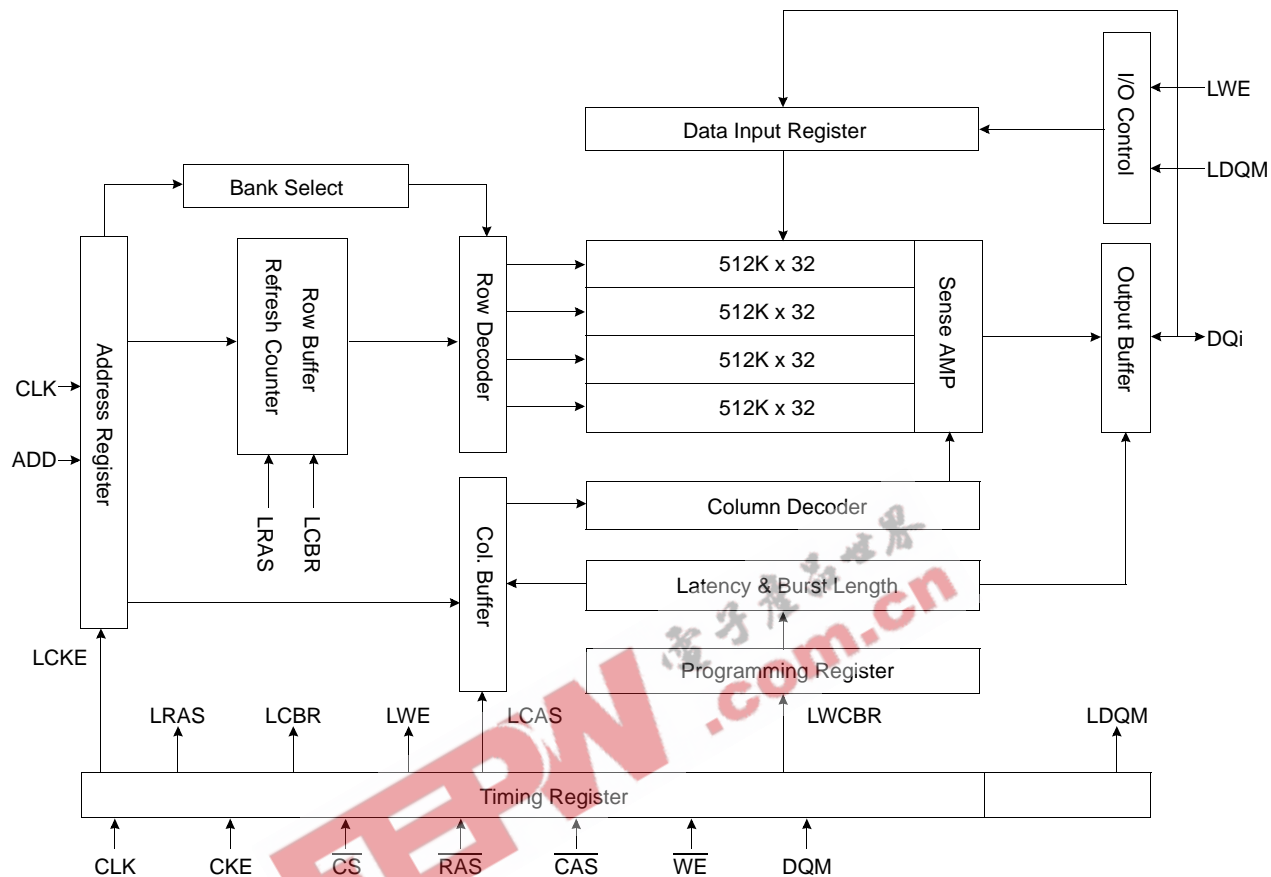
I/O Control

LWE

Data Input Register

LDQM

Bank Select

Row Buffer Refresh Counter

Row Decoder

512K x 32

512K x 32

512K x 32

512K x 32

Sense AMP

Output Buffer

DQi

CLK

ADD

Address Register

LRAS

LCBR

Col. Buffer

Column Decoder

Latency & Burst Length

Programming Register

LCKE

LRAS

LCBR

LWE

LCAS

LWCBR

LDQM

Timing Register

CLK

CKE

$\overline{CS}$

$\overline{RAS}$

$\overline{CAS}$

$\overline{WE}$

DQM

EEPW

电子产品世界

.com.cn